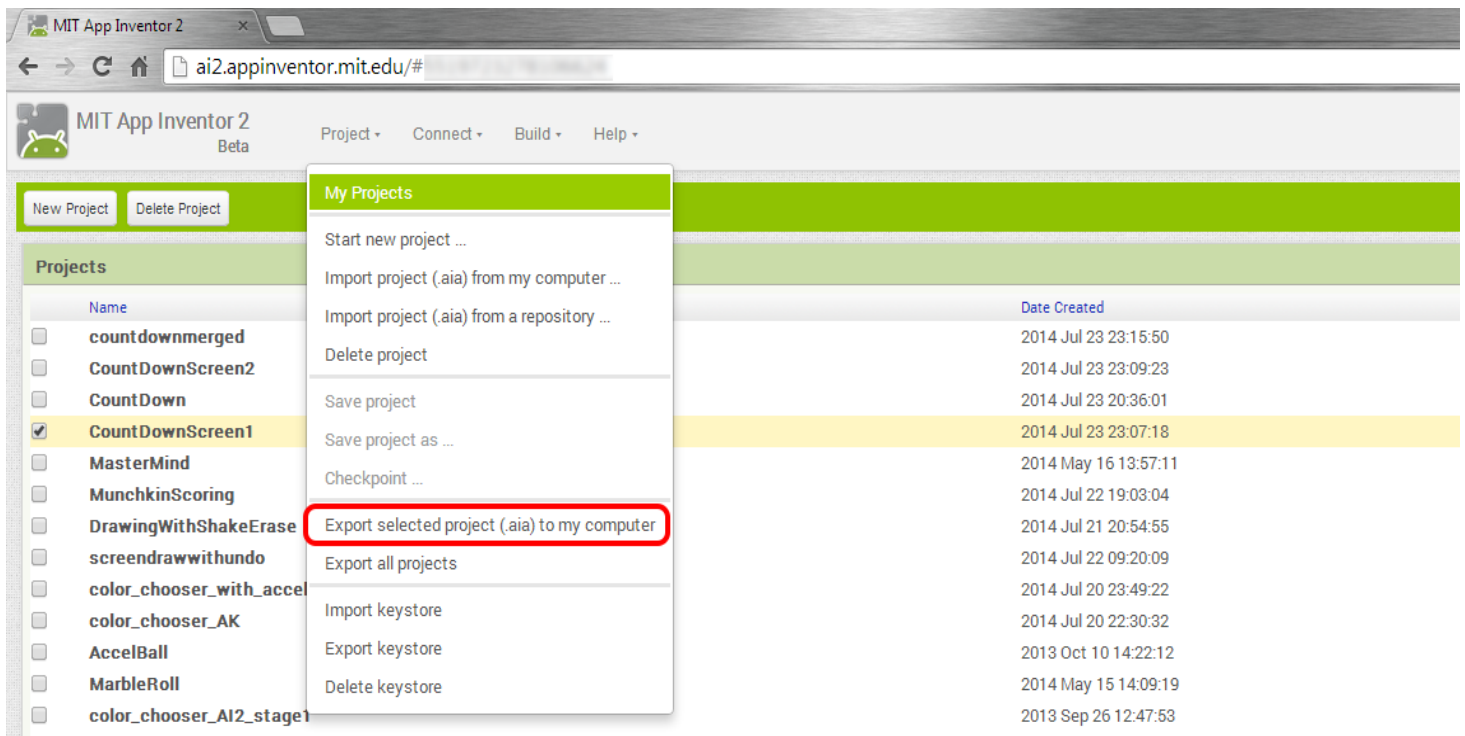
MIT App Inventor 2

ai2.appinventor.mit.edu/#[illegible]

MIT App Inventor 2
Beta

Project ▾ Connect ▾ Build ▾ Help ▾

New Project Delete Project

Projects

My Projects
Start new project ...
Import project (.aia) from my computer ...
Import project (.aia) from a repository ...
Delete project
Save project
Save project as ...
Checkpoint ...
Export selected project (.aia) to my computer
Export all projects
Import keystore
Export keystore
Delete keystore

| Name | Date Created |
|---|---|
| countdownmerged | 2014 Jul 23 23:15:50 |
| CountDownScreen2 | 2014 Jul 23 23:09:23 |
| CountDown | 2014 Jul 23 20:36:01 |
| CountDownScreen1 | 2014 Jul 23 23:07:18 |
| MasterMind | 2014 May 16 13:57:11 |
| MunchkinScoring | 2014 Jul 22 19:03:04 |
| DrawingWithShakeErase | 2014 Jul 21 20:54:55 |
| screendrawwithundo | 2014 Jul 22 09:20:09 |
| color_chooser_with_accel | 2014 Jul 20 23:49:22 |
| color_chooser_AK | 2014 Jul 20 22:30:32 |
| AccelBall | 2013 Oct 10 14:22:12 |
| MarbleRoll | 2014 May 15 14:09:19 |
| color_chooser_AI2_stage1 | 2013 Sep 26 12:47:53 |